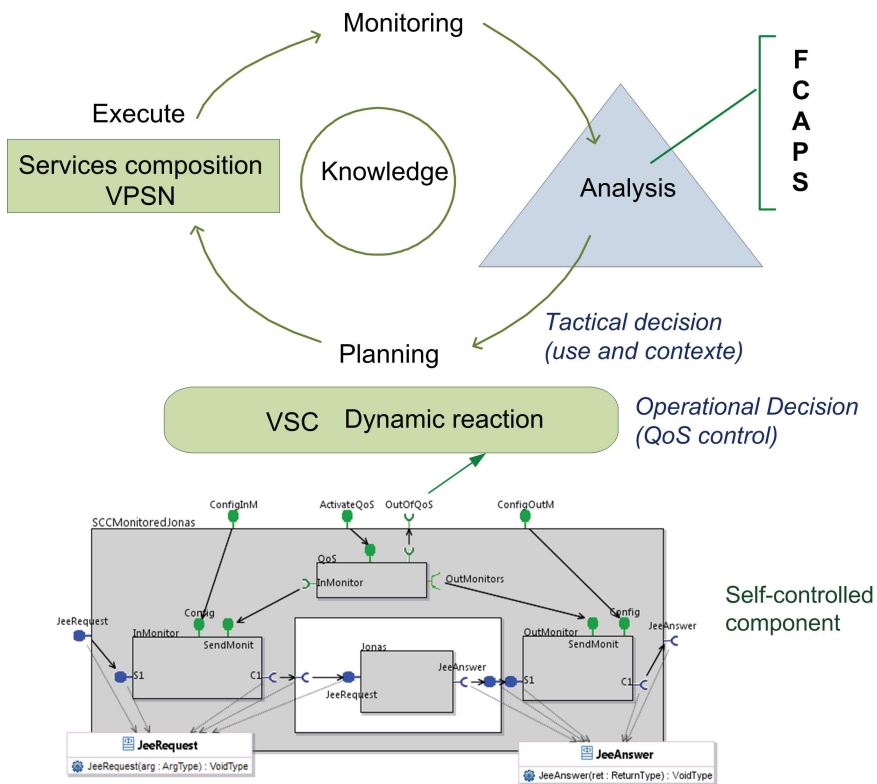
Monitoring

Execute

F
C
A
P
S

Services composition VPSN

Knowledge

Analysis

Tactical decision (use and contexte)

Planning

VSC Dynamic reaction

Operational Decision (QoS control)

ConfigInM

ActivateQoS

OutOfQoS

ConfigOutM

SCCMonitoredJonas

QoS

InMonitor

OutMonitors

JeeRequest

Config

InMonitor

SendMonit

Jonas

OutMonitor

Config

SendMonit

JeeAnswer

S1

C1

JeeAnswer

JeeRequest

S1

C1

Self-controlled component

JeeRequest

JeeRequest(arg : ArgType) : VoidType

JeeAnswer

JeeAnswer(ret : ReturnType) : VoidType